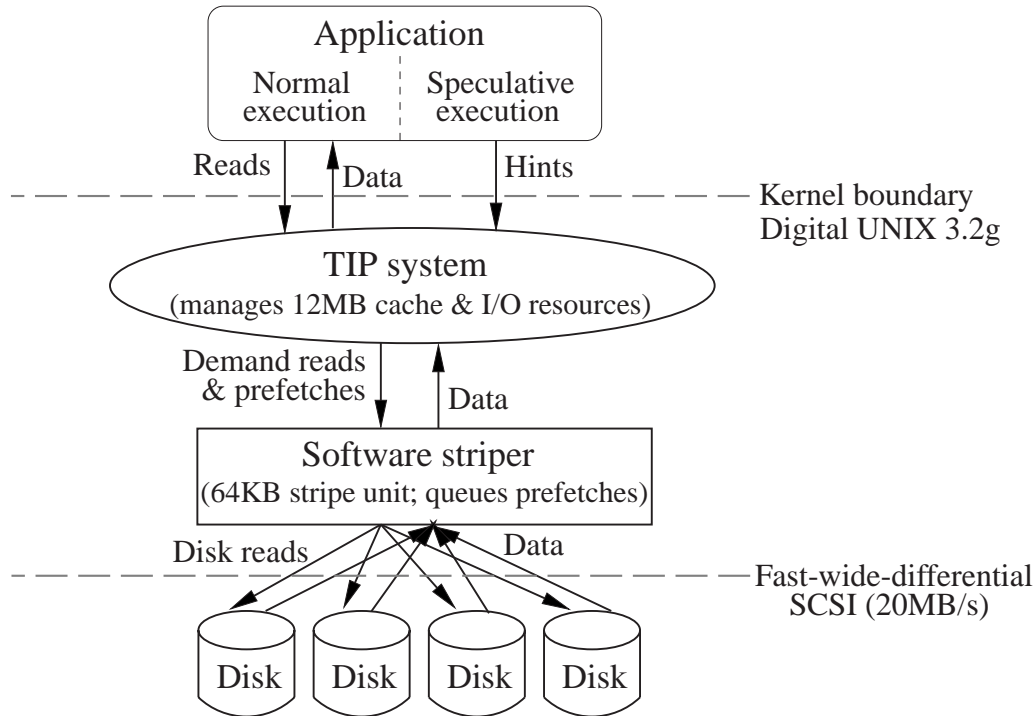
Application

Normal execution

Speculative execution

Reads

Data

Hints

Kernel boundary
Digital UNIX 3.2g

TIP system
(manages 12MB cache & I/O resources)

Demand reads & prefetches

Data

Software striper
(64KB stripe unit; queues prefetches)

Disk reads

Data

Fast-wide-differential SCSI (20MB/s)

Disk

Disk

Disk

Disk